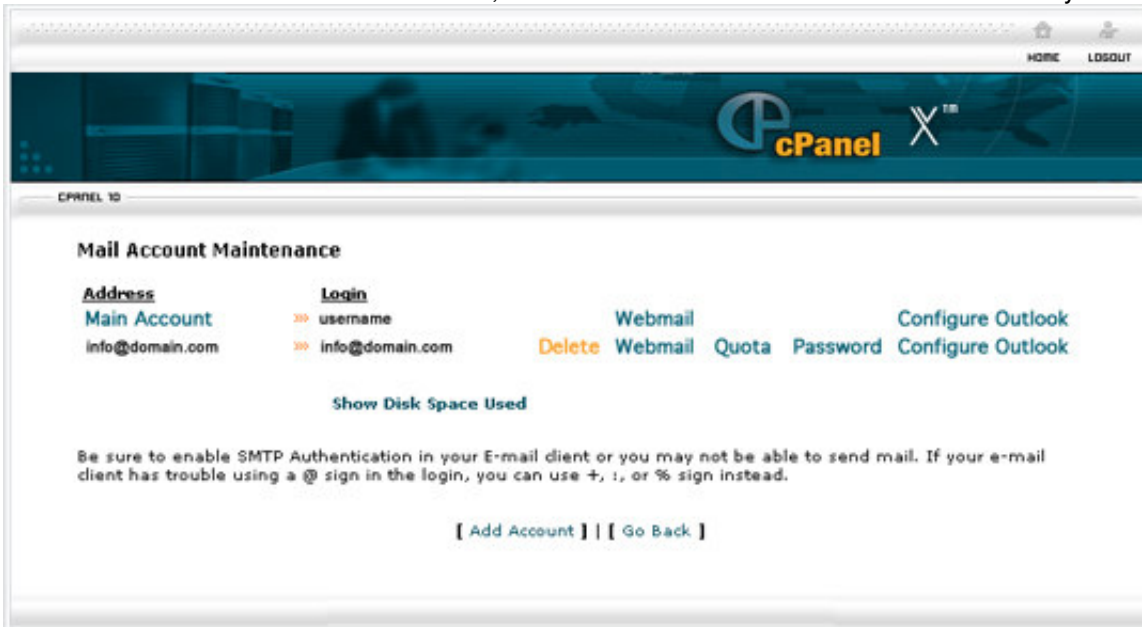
HOME LOGOUT

cPanel X™

CPANEL 10

Mail Account Maintenance

| Address | Login | | | | | |
|---|---|---|---|---|---|---|
| Main Account | »» username | | Webmail | | | Configure Outlook |
| info@domain.com | »» info@domain.com | Delete | Webmail | Quota | Password | Configure Outlook |

Show Disk Space Used

Be sure to enable SMTP Authentication in your E-mail client or you may not be able to send mail. If your e-mail client has trouble using a @ sign in the login, you can use +, :, or % sign instead.

[ Add Account ] | [ Go Back ]